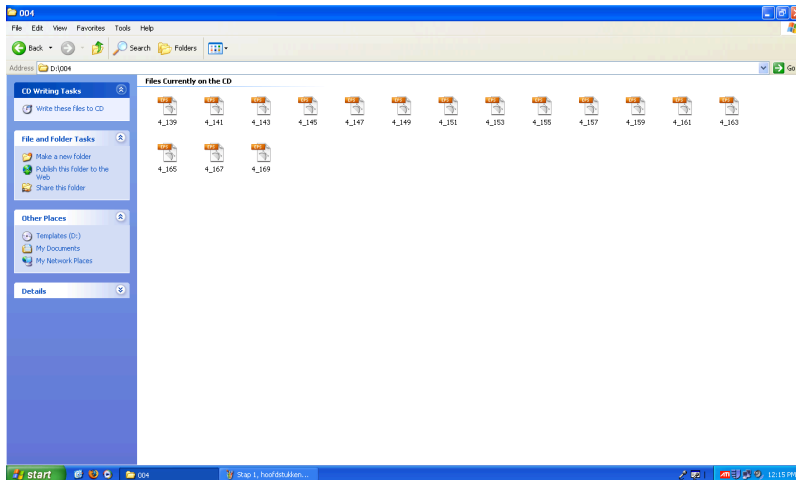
004

File Edit View Favorites Tools Help

Back Search Folders

Address D:\004

Go

CD Writing Tasks

Write these files to CD

File and Folder Tasks

Make a new folder

Publish this folder to the Web

Share this folder

Other Places

Templates (D:)

My Documents

My Network Places

Details

Files Currently on the CD

EPS 4_139
EPS 4_141
EPS 4_143
EPS 4_145
EPS 4_147
EPS 4_149
EPS 4_151
EPS 4_153
EPS 4_155
EPS 4_157
EPS 4_159
EPS 4_161
EPS 4_163
EPS 4_165
EPS 4_167
EPS 4_169

start

004

Stap 1, hoofdstukken...

12:15 PM